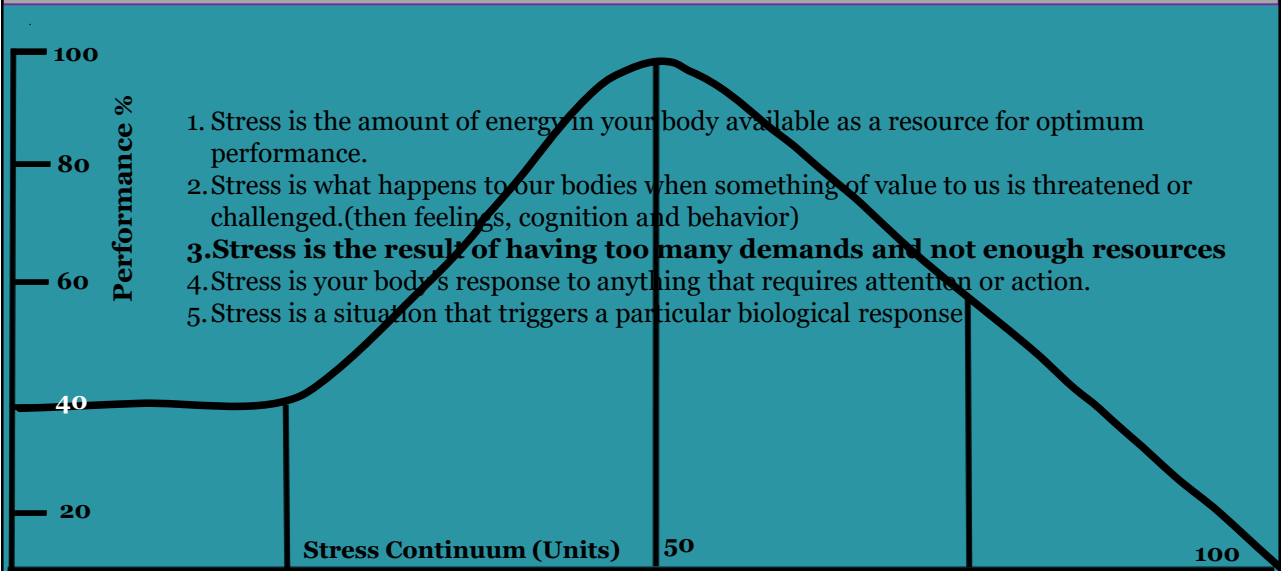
100

80

60

40

20

Performance %

1. Stress is the amount of energy in your body available as a resource for optimum performance.
2. Stress is what happens to our bodies when something of value to us is threatened or challenged.(then feelings, cognition and behavior)
**3.Stress is the result of having too many demands and not enough resources**
4. Stress is your body's response to anything that requires attention or action.
5. Stress is a situation that triggers a particular biological response

Stress Continuum (Units)

50

100